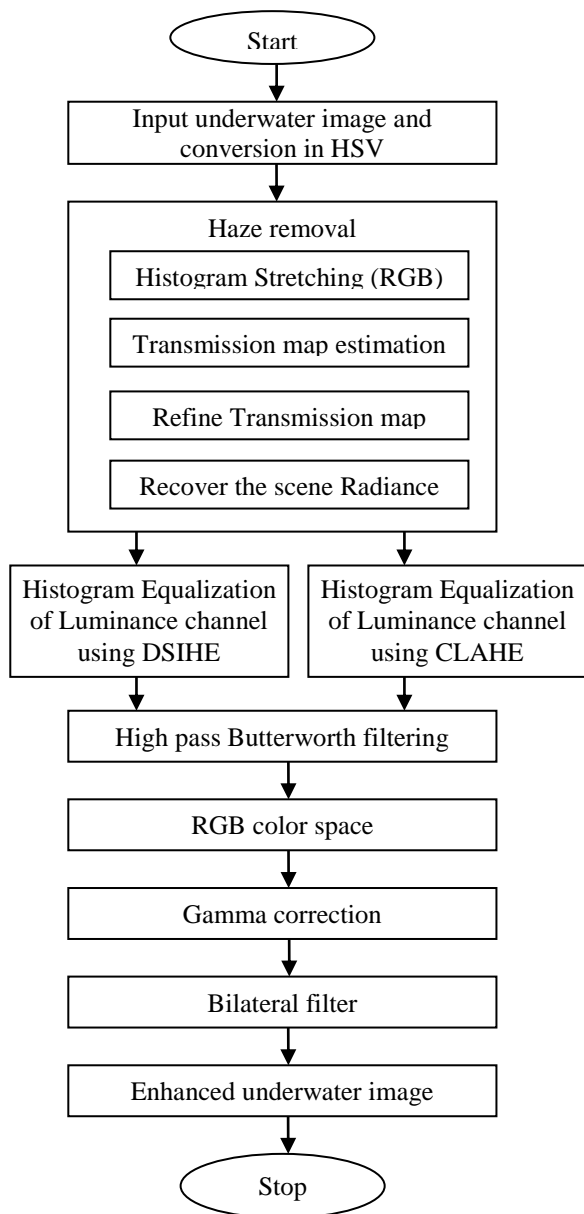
Start

Input underwater image and conversion in HSV

Haze removal

Histogram Stretching (RGB)

Transmission map estimation

Refine Transmission map

Recover the scene Radiance

Histogram Equalization of Luminance channel using DSIHE

Histogram Equalization of Luminance channel using CLAHE

High pass Butterworth filtering

RGB color space

Gamma correction

Bilateral filter

Enhanced underwater image

Stop